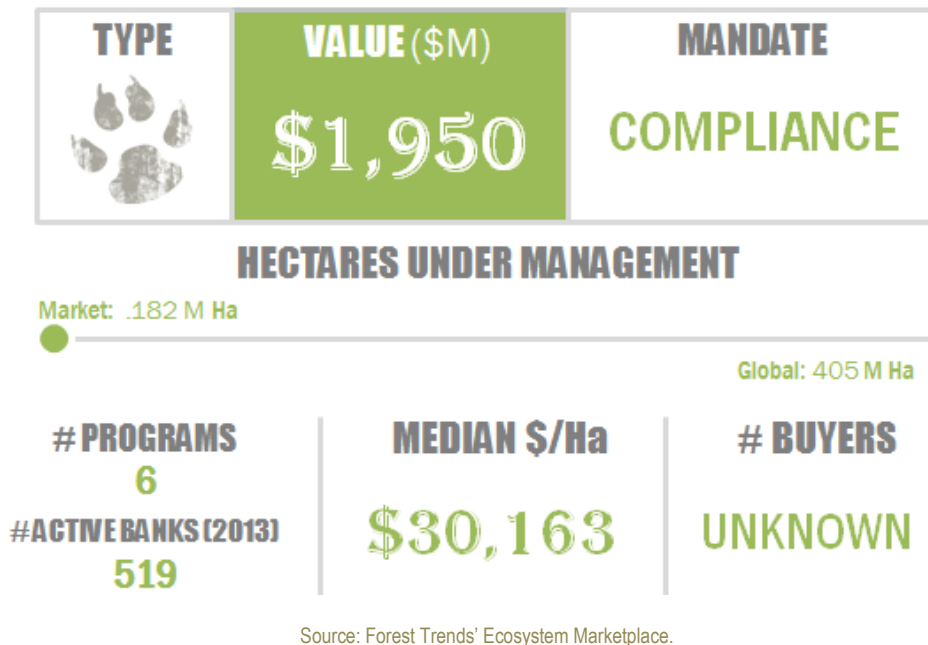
| TYPE | VALUE ($M) | MANDATE |
|---|---|---|
| | $1,950 | COMPLIANCE |

HECTARES UNDER MANAGEMENT

Market: .182 M Ha

Global: 405 M Ha

| # PROGRAMS | MEDIAN $/Ha | # BUYERS |
|---|---|---|
| 6 | $30,163 | UNKNOWN |
| #ACTIVE BANKS (2013) | | |
| 519 | | |

Source: Forest Trends' Ecosystem Marketplace.